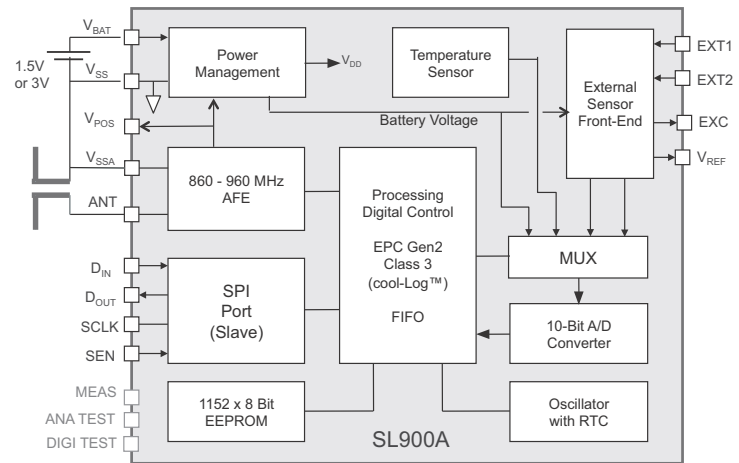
$V_{BAT}$

1.5V or 3V

$V_{SS}$

$V_{POS}$

$V_{SSA}$

ANT

$D_{IN}$

$D_{OUT}$

SCLK

SEN

MEAS

ANA TEST

DIGI TEST

Power Management

$V_{DD}$

Temperature Sensor

External Sensor Front-End

EXT1

EXT2

EXC

$V_{REF}$

Battery Voltage

860 - 960 MHz AFE

Processing Digital Control

EPC Gen2 Class 3 (cool-Log™)

FIFO

MUX

SPI Port (Slave)

10-Bit A/D Converter

1152 x 8 Bit EEPROM

Oscillator with RTC

SL900A